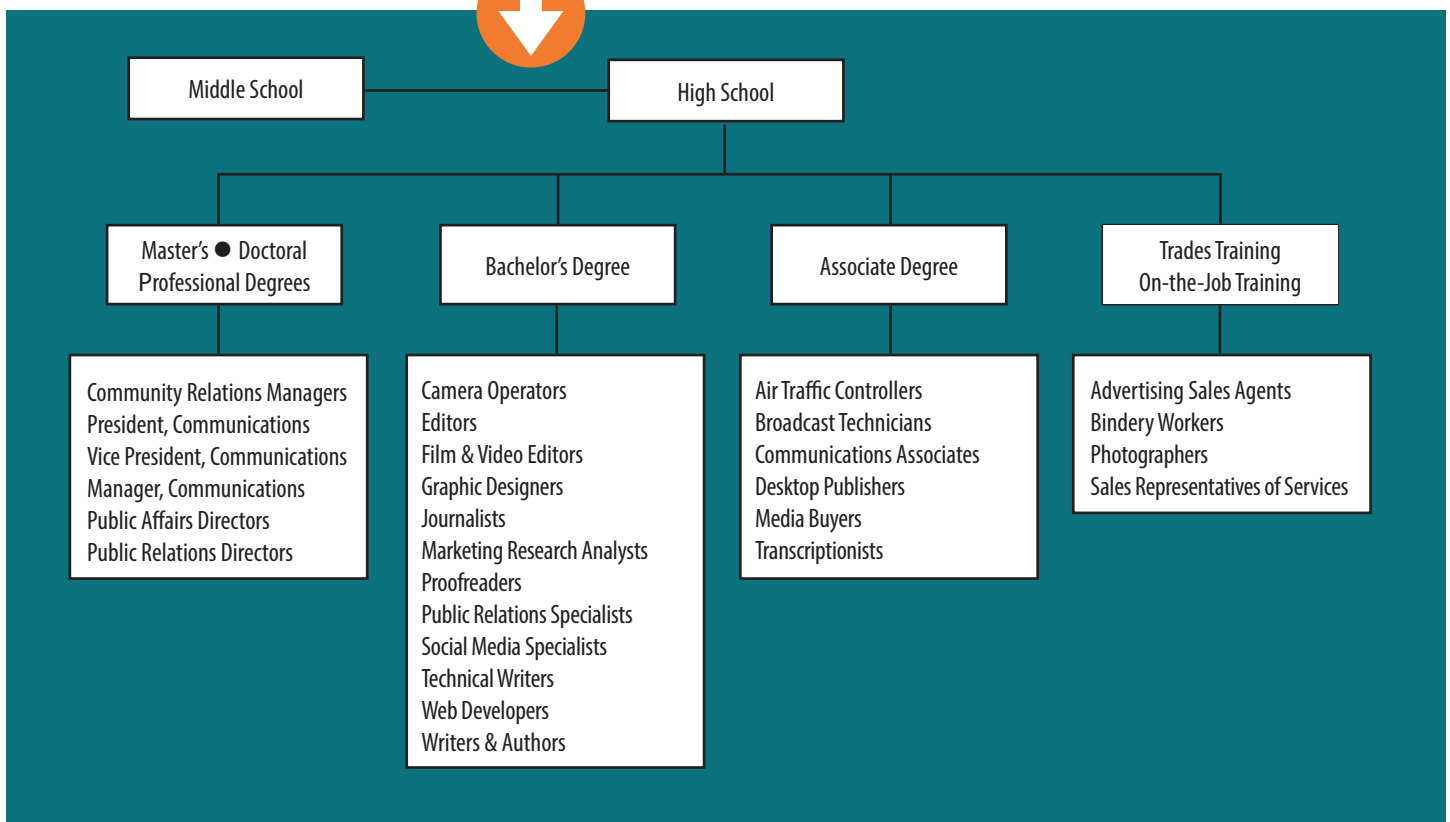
Middle School

High School

Master's ● Doctoral
Professional Degrees

Bachelor's Degree

Associate Degree

Trades Training
On-the-Job Training

Community Relations Managers
President, Communications
Vice President, Communications
Manager, Communications
Public Affairs Directors
Public Relations Directors

Camera Operators
Editors
Film & Video Editors
Graphic Designers
Journalists
Marketing Research Analysts
Proofreaders
Public Relations Specialists
Social Media Specialists
Technical Writers
Web Developers
Writers & Authors

Air Traffic Controllers
Broadcast Technicians
Communications Associates
Desktop Publishers
Media Buyers
Transcriptionists

Advertising Sales Agents
Bindery Workers
Photographers
Sales Representatives of Services